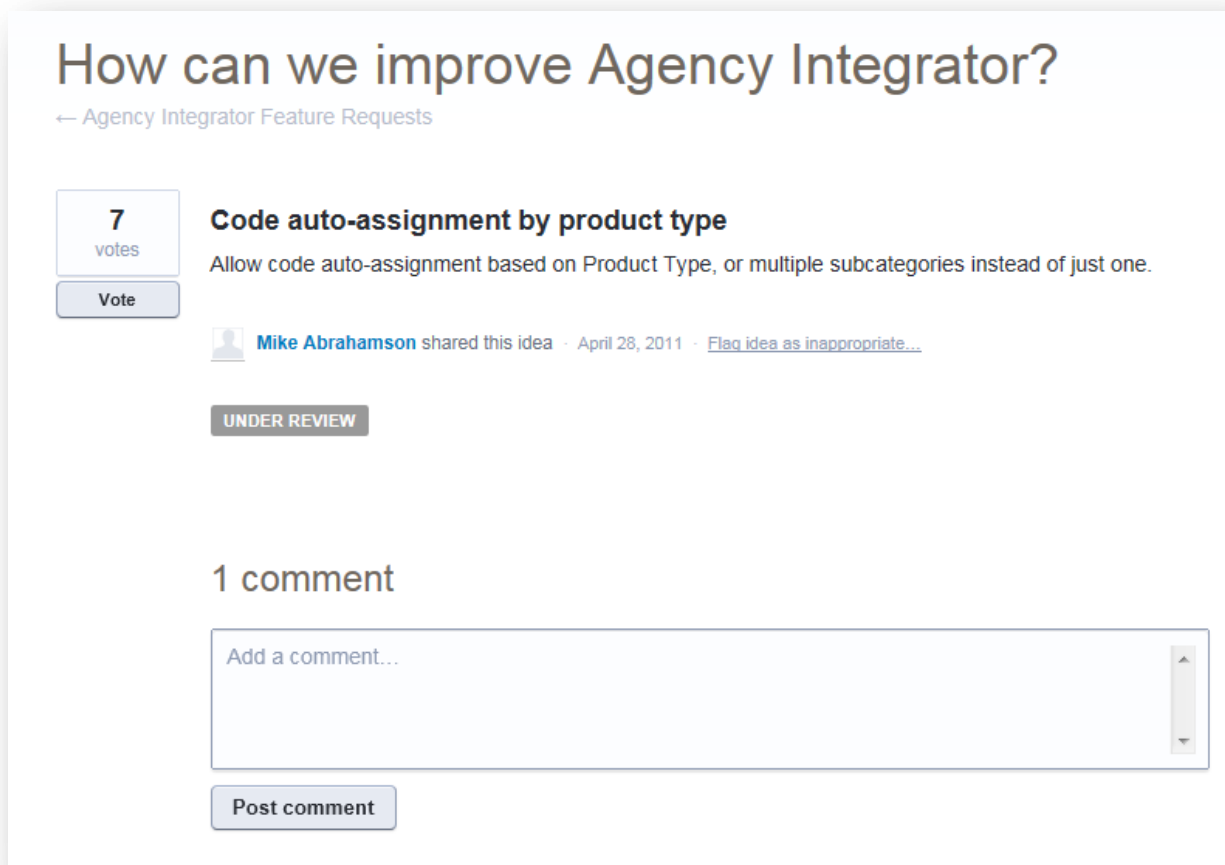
How can we improve Agency Integrator?

← Agency Integrator Feature Requests

7
votes

Vote

Code auto-assignment by product type

Allow code auto-assignment based on Product Type, or multiple subcategories instead of just one.

Mike Abrahamson shared this idea · April 28, 2011 · Flag idea as inappropriate…

UNDER REVIEW

1 comment

Add a comment…

Post comment